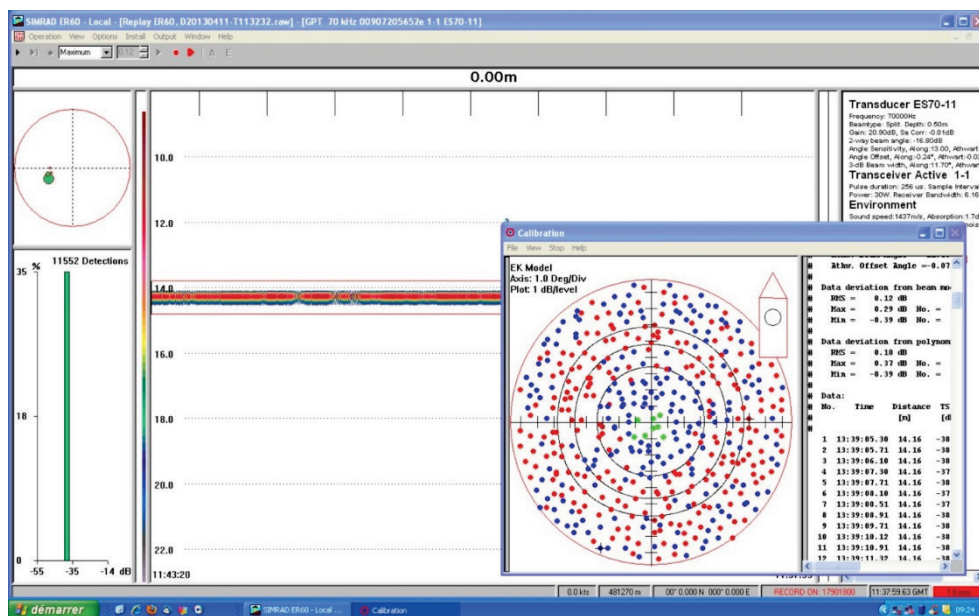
SIMRAD ER60 - Local - [Replay ER60, D20130411-T113232.raw] - [GPT 70 kHz 00907205652e 1-1 ES70-11]

Operation View Options Install Output Window Help

Maximum

0.00m

11552 Detections

%

35

18

0

-55 -35 -14 dB

10.0

12.0

14.0

16.0

18.0

20.0

22.0

11:43:20

Transducer ES70-11

Frequency: 70000Hz
Beamtype: Split. Depth: 0.50m
Gain: 20.90dB, Sa Corr: -0.81dB
2-way beam angle: -16.80dB
Angle Sensitivity, Along:13.00, Athwart
Angle Offset, Along:-0.24°, Athwart:0.0
3-dB Beam width, Along:11.70°, Athwart

Transceiver Active 1-1

Pulse duration: 256 us. Sample Interval
Power: 30W. Receiver Bandwidth: 6.16

Environment

Sound speed:1437m/s, Absorption:1.7d

Calibration

File View Stop Help

EK Model
Axis: 1.0 Deg/Div
Plot: 1 dB/level

Athw. Offset Angle = -0.07

Data deviation from beam mo
RMS = 0.12 dB
Max = 0.29 dB No. =
Min = -0.39 dB No. =

Data deviation from polynom
RMS = 0.10 dB
Max = 0.37 dB No. =
Min = -0.39 dB No. =

Data:
| No. | Time | Distance [m] | TS [d |
|---|---|---|---|
| 1 | 13:39:05.30 | 14.16 | -38 |
| 2 | 13:39:05.71 | 14.16 | -38 |
| 3 | 13:39:06.10 | 14.16 | -38 |
| 4 | 13:39:07.30 | 14.16 | -37 |
| 5 | 13:39:07.71 | 14.16 | -38 |
| 6 | 13:39:08.10 | 14.16 | -37 |
| 7 | 13:39:08.51 | 14.16 | -37 |
| 8 | 13:39:08.91 | 14.16 | -38 |
| 9 | 13:39:09.71 | 14.16 | -38 |
| 10 | 13:39:10.12 | 14.16 | -38 |
| 11 | 13:39:10.91 | 14.16 | -38 |
| 12 | 13:39:11.32 | 14.16 | -38 |

0.0 kts 481270 m 00° 0.000 N 000° 0.000 E RECORD ON: 17901800 11:37:59.63 GMT

démarrer SIMRAD ER60 - Local ... Calibration 09:2